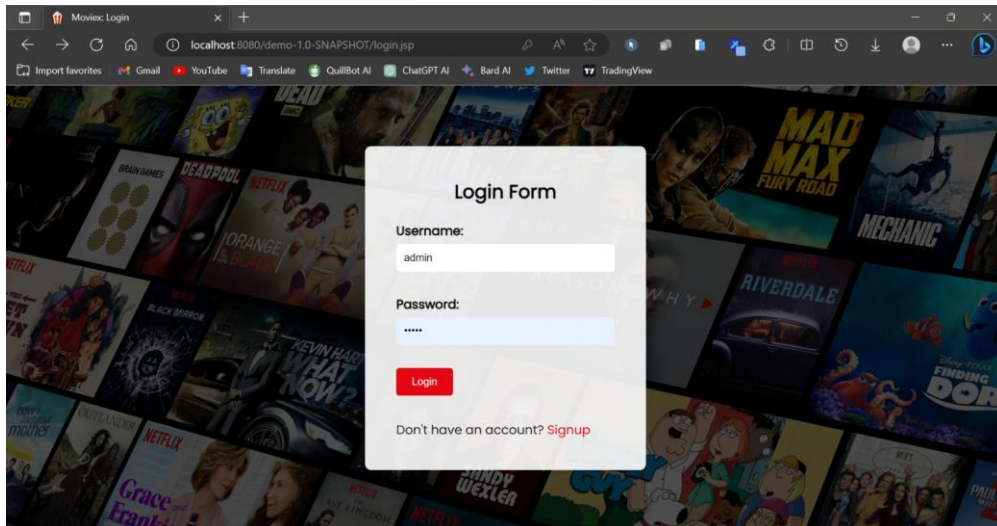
Moviex: Login

localhost:8080/demo-1.0-SNAPSHOT/login.jsp

Import favorites | Gmail | YouTube | Translate | QuillBot AI | ChatGPT AI | Bard AI | Twitter | TradingView

Login Form

Username:

admin

Password:

•••••

Login

Don't have an account? Signup

BRAIN GAMES
DEADPOOL
NETFLIX
ORANGE is the new BLACK
BLACK MIRROR
KEVIN HART WHAT NOW?
NETFLIX
OUTLANDER
Grace and Frankie
SANDY WEXLER
MAD MAX FURY ROAD
MECHANIC
RIVERDALE
FINDING DORY
NETFLIX
NETFLIX